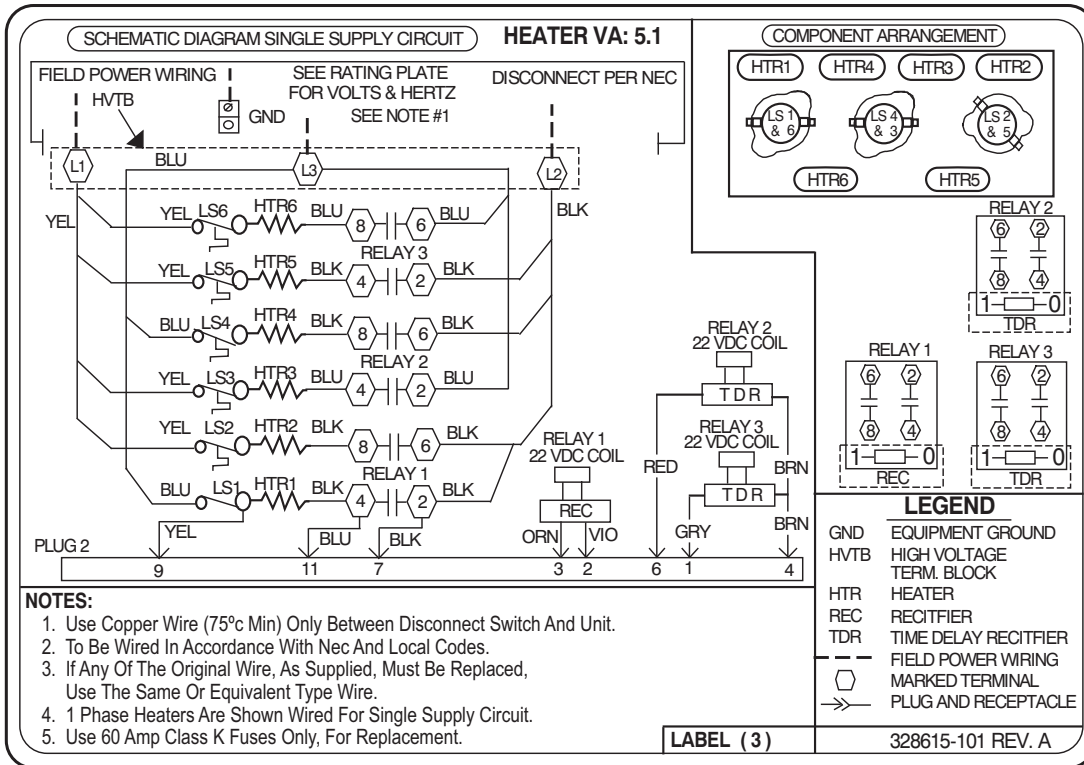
SCHEMATIC DIAGRAM SINGLE SUPPLY CIRCUIT

HEATER VA: 5.1

FIELD POWER WIRING

HVTB

GND

SEE RATING PLATE FOR VOLTS & HERTZ

SEE NOTE #1

DISCONNECT PER NEC

L1

BLU

L3

L2

YEL

BLK

YEL LS6 HTR6 BLU 8 6 BLU

RELAY 3

YEL LS5 HTR5 BLK 4 2 BLK

BLU LS4 HTR4 BLK 8 6 BLK

RELAY 2

YEL LS3 HTR3 BLU 4 2 BLU

YEL LS2 HTR2 BLK 8 6 BLK

RELAY 1

BLU LS1 HTR1 BLK 4 2 BLK

YEL

BLU

BLK

PLUG 2

9 11 7

RELAY 2
22 VDC COIL

TDR

RELAY 3
22 VDC COIL

TDR

RELAY 1
22 VDC COIL

REC

RED

BRN

BRN

ORN

VIO

GRY

3 2 6 1 4

COMPONENT ARRANGEMENT

HTR1 HTR4 HTR3 HTR2

LS 1 & 6

LS 4 & 3

LS 2 & 5

HTR6 HTR5

RELAY 2

6 2

8 4

1 0

TDR

RELAY 1

6 2

8 4

1 0

REC

RELAY 3

6 2

8 4

1 0

TDR

LEGEND

| | |
|---|---|
| GND | EQUIPMENT GROUND |
| HVTB | HIGH VOLTAGE TERM. BLOCK |
| HTR | HEATER |
| REC | RECITFIER |
| TDR | TIME DELAY RECITFIER |
| | FIELD POWER WIRING |
| | MARKED TERMINAL |
| | PLUG AND RECEPTACLE |

NOTES:

1. Use Copper Wire (75ºc Min) Only Between Disconnect Switch And Unit.
2. To Be Wired In Accordance With Nec And Local Codes.
3. If Any Of The Original Wire, As Supplied, Must Be Replaced, Use The Same Or Equivalent Type Wire.
4. 1 Phase Heaters Are Shown Wired For Single Supply Circuit.
5. Use 60 Amp Class K Fuses Only, For Replacement.

LABEL ( 3 )

328615-101 REV. A